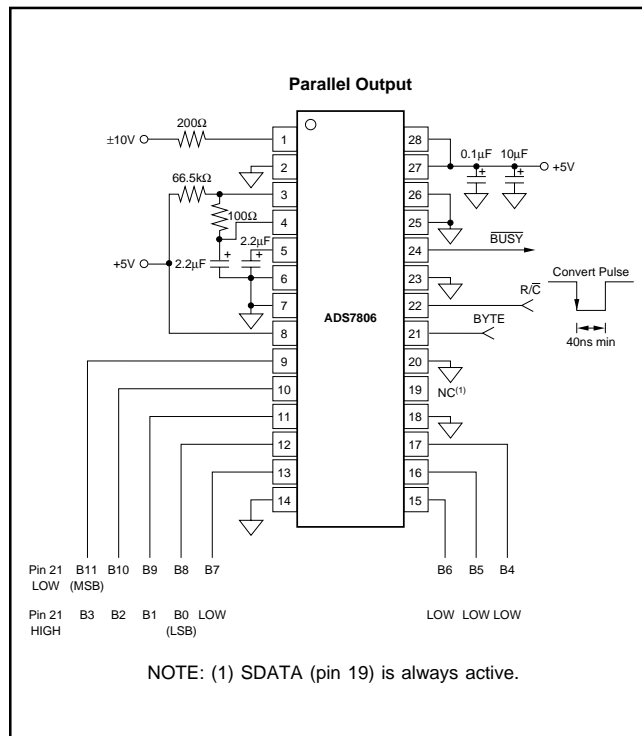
Parallel Output

±10V

200Ω

66.5kΩ

100Ω

2.2μF

+5V

2.2μF

0.1μF

10μF

+5V

1

2

3

4

5

6

7

8

9

10

11

12

13

14

28

27

26

25

24

23

22

21

20

19

18

17

16

15

ADS7806

$\overline{BUSY}$

R/$\overline{C}$

Convert Pulse

BYTE

40ns min

NC$^{(1)}$

Pin 21 LOW B11 (MSB) B10 B9 B8 B7

B6 B5 B4

Pin 21 HIGH B3 B2 B1 B0 (LSB) LOW

LOW LOW LOW

NOTE: (1) SDATA (pin 19) is always active.